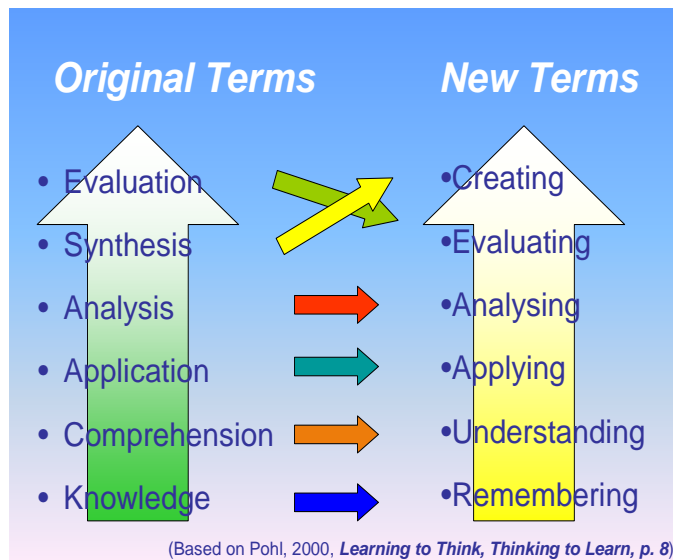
Original Terms

- Evaluation
- Synthesis
- Analysis
- Application
- Comprehension
- Knowledge

New Terms

•Creating
•Evaluating
•Analysing
•Applying
•Understanding
•Remembering

(Based on Pohl, 2000, ***Learning to Think, Thinking to Learn, p. 8***)